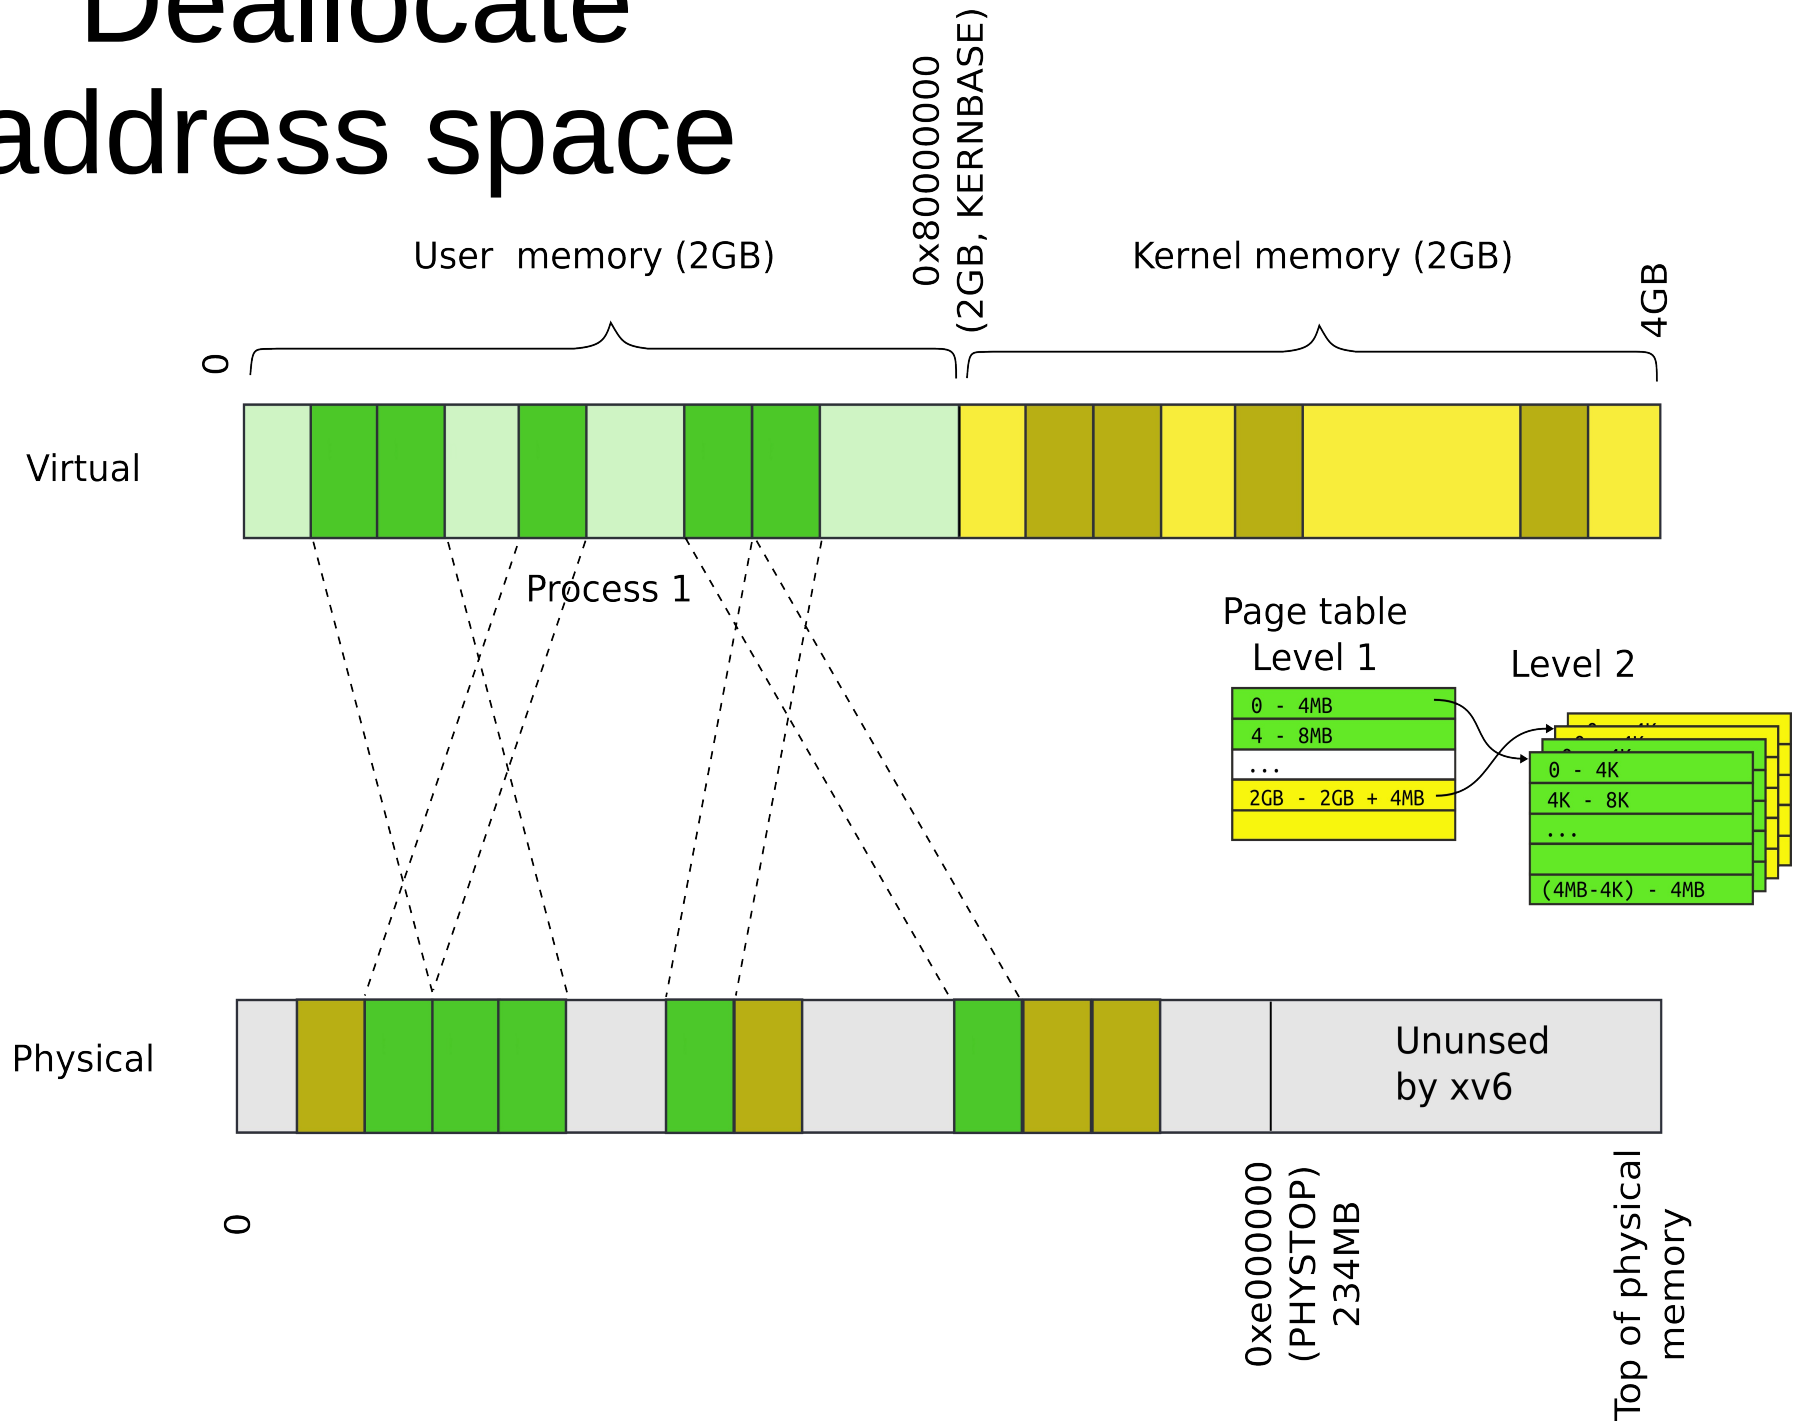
Deallocate
address space

User memory (2GB)

0x80000000
(2GB, KERNBASE)

Kernel memory (2GB)

4GB

0

Virtual

Process 1

Page table
Level 1

Level 2

0 - 4MB
4 - 8MB
...
2GB - 2GB + 4MB

0 - 4K
4K - 8K
...
(4MB-4K) - 4MB

Physical

Unused
by xv6

0

0xe000000
(PHYSTOP)
234MB

Top of physical
memory